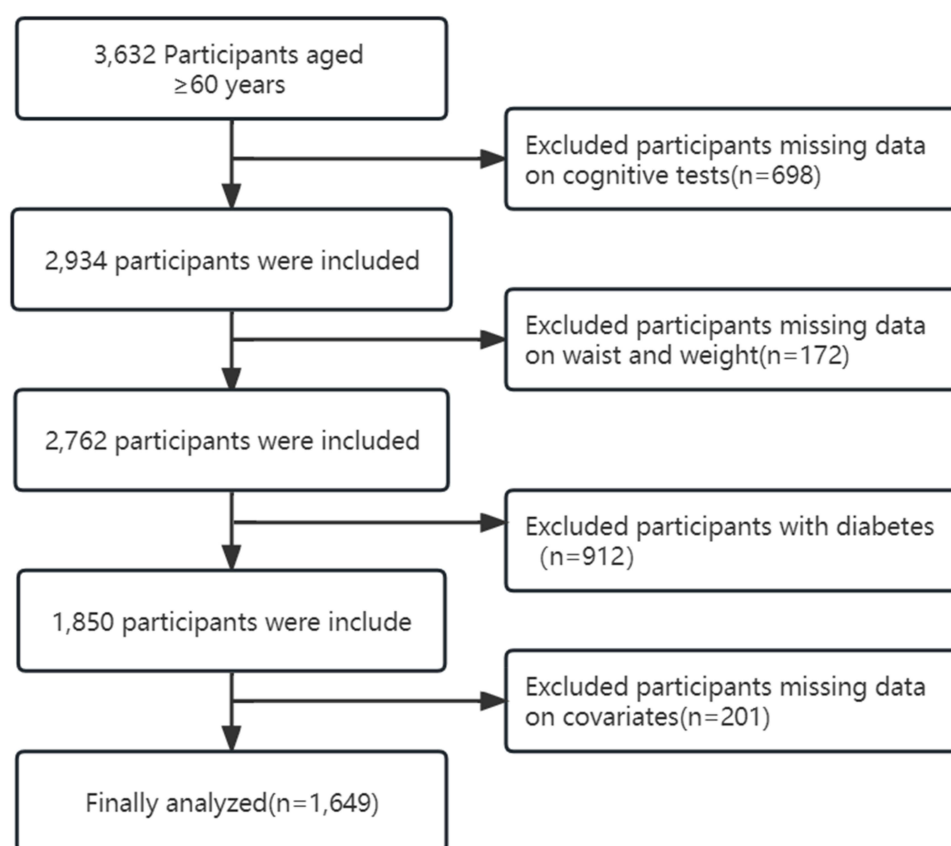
3,632 Participants aged ≥60 years

Excluded participants missing data on cognitive tests(n=698)

2,934 participants were included

Excluded participants missing data on waist and weight(n=172)

2,762 participants were included

Excluded participants with diabetes (n=912)

1,850 participants were include

Excluded participants missing data on covariates(n=201)

Finally analyzed(n=1,649)